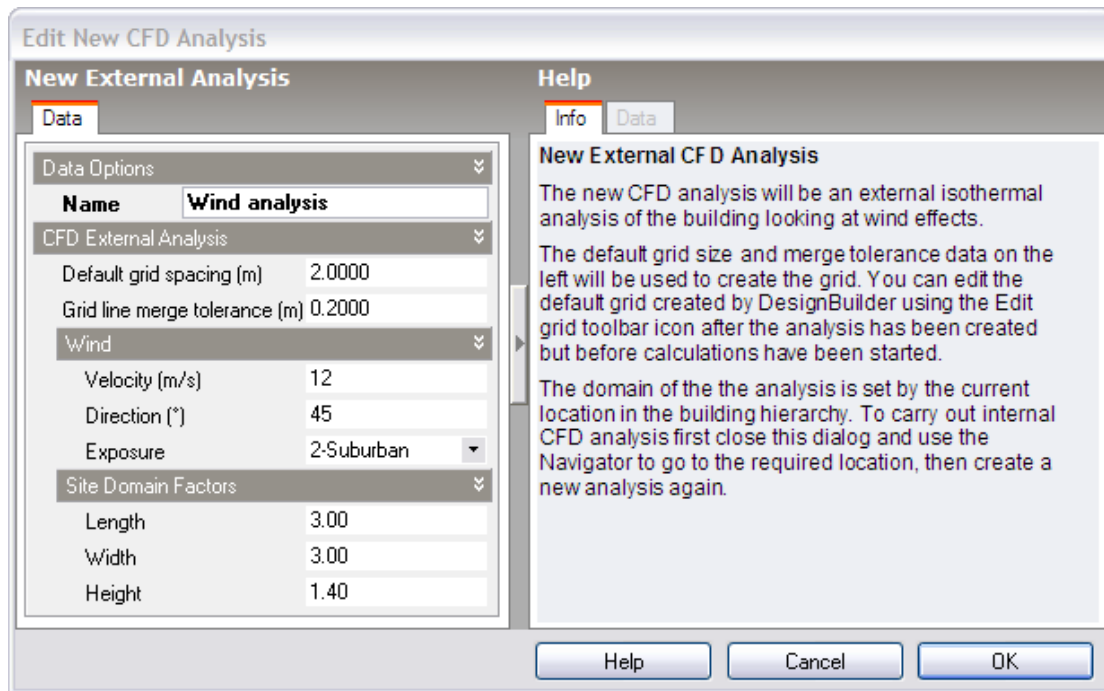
Edit New CFD Analysis

New External Analysis

Data

Data Options

Name Wind analysis

CFD External Analysis

Default grid spacing (m) 2.0000

Grid line merge tolerance (m) 0.2000

Wind

Velocity (m/s) 12

Direction (°) 45

Exposure 2-Suburban

Site Domain Factors

Length 3.00

Width 3.00

Height 1.40

Help

Info Data

New External CFD Analysis

The new CFD analysis will be an external isothermal analysis of the building looking at wind effects.

The default grid size and merge tolerance data on the left will be used to create the grid. You can edit the default grid created by DesignBuilder using the Edit grid toolbar icon after the analysis has been created but before calculations have been started.

The domain of the the analysis is set by the current location in the building hierarchy. To carry out internal CFD analysis first close this dialog and use the Navigator to go to the required location, then create a new analysis again.

Help Cancel OK